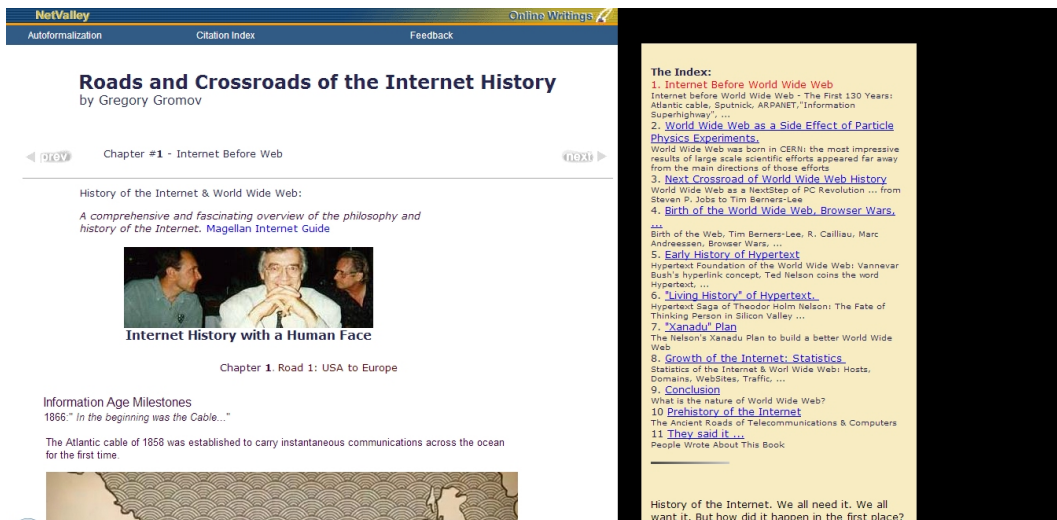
NetValley

Online Writings

Autoformalization

Citation Index

Feedback

Roads and Crossroads of the Internet History
by Gregory Gromov

prev

Chapter #1 - Internet Before Web

next

History of the Internet & World Wide Web:

A comprehensive and fascinating overview of the philosophy and history of the Internet. Magellan Internet Guide

Internet History with a Human Face

Chapter 1. Road 1: USA to Europe

Information Age Milestones
1866:" In the beginning was the Cable..."

The Atlantic cable of 1858 was established to carry instantaneous communications across the ocean for the first time.

The Index:
1. Internet Before World Wide Web
Internet before World Wide Web - The First 130 Years: Atlantic cable, Sputnick, ARPANET,"Information Superhighway", ...
2. World Wide Web as a Side Effect of Particle Physics Experiments.
World Wide Web was born in CERN: the most impressive results of large scale scientific efforts appeared far away from the main directions of those efforts
3. Next Crossroad of World Wide Web History
World Wide Web as a NextStep of PC Revolution ... from Steven P. Jobs to Tim Berners-Lee
4. Birth of the World Wide Web, Browser Wars, ...
Birth of the Web, Tim Berners-Lee, R. Cailliau, Marc Andreessen, Browser Wars, ...
5. Early History of Hypertext
Hypertext Foundation of the World Wide Web: Vannevar Bush's hyperlink concept, Ted Nelson coins the word Hypertext, ...
6. "Living History" of Hypertext.
Hypertext Saga of Theodor Holm Nelson: The Fate of Thinking Person in Silicon Valley ...
7. "Xanadu" Plan
The Nelson's Xanadu Plan to build a better World Wide Web
8. Growth of the Internet: Statistics
Statistics of the Internet & Worl Wide Web: Hosts, Domains, WebSites, Traffic, ...
9. Conclusion
What is the nature of World Wide Web?
10 Prehistory of the Internet
The Ancient Roads of Telecommunications & Computers
11 They said it ...
People Wrote About This Book

History of the Internet. We all need it. We all want it. But how did it happen in the first place?